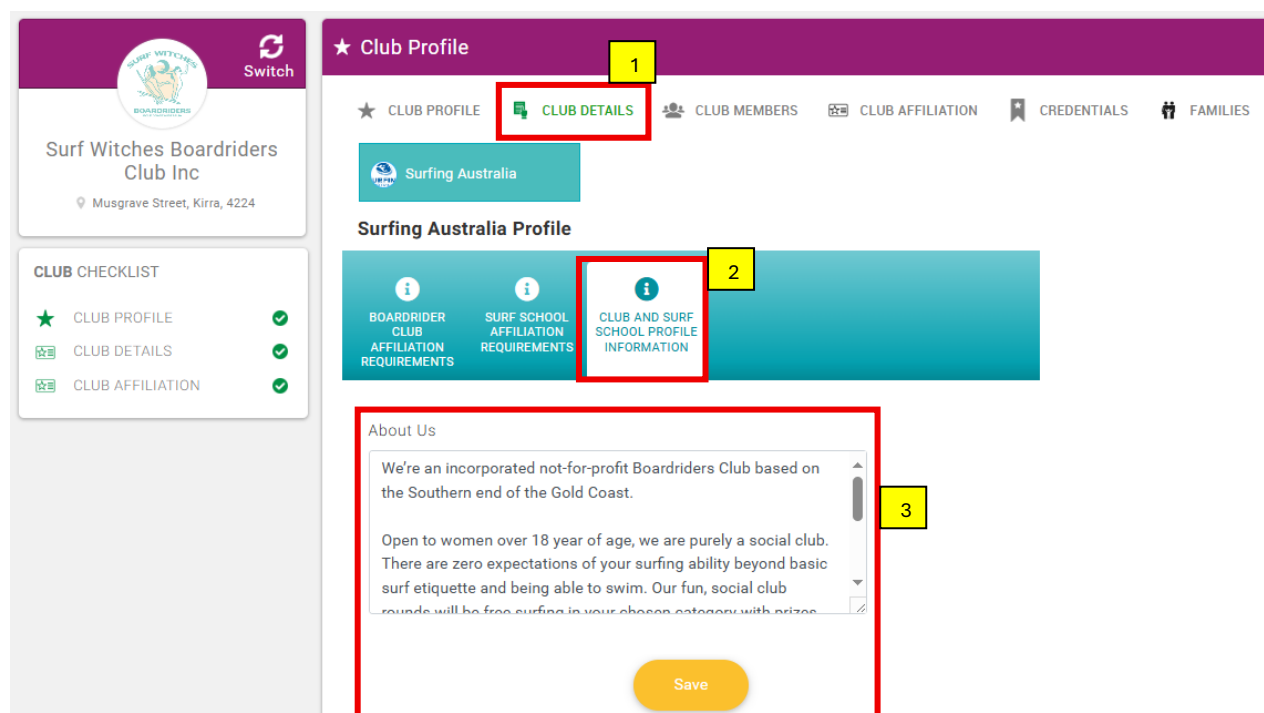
SURF WITCHES
BOARDRIDERS

Switch

Surf Witches Boardriders Club Inc

Musgrave Street, Kirra, 4224

CLUB CHECKLIST

CLUB PROFILE

CLUB DETAILS

CLUB AFFILIATION

★ Club Profile

1

CLUB PROFILE
CLUB DETAILS
CLUB MEMBERS
CLUB AFFILIATION
CREDENTIALS
FAMILIES

Surfing Australia

Surfing Australia Profile

2

BOARDRIDER CLUB AFFILIATION REQUIREMENTS

SURF SCHOOL AFFILIATION REQUIREMENTS

CLUB AND SURF SCHOOL PROFILE INFORMATION

About Us

We're an incorporated not-for-profit Boardriders Club based on the Southern end of the Gold Coast.

Open to women over 18 year of age, we are purely a social club. There are zero expectations of your surfing ability beyond basic surf etiquette and being able to swim. Our fun, social club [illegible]

3

Save